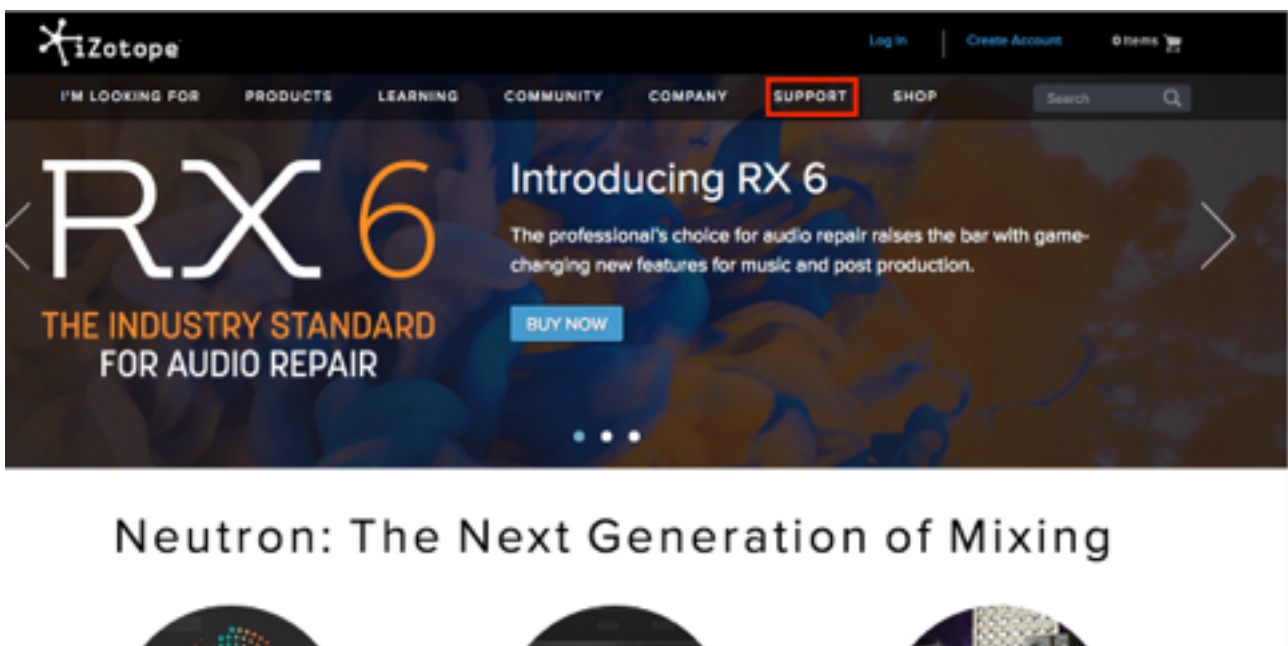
iZotope

Log In

Create Account

0 items

I'M LOOKING FOR PRODUCTS LEARNING COMMUNITY COMPANY SUPPORT SHOP

Search

RX 6

THE INDUSTRY STANDARD FOR AUDIO REPAIR

Introducing RX 6

The professional's choice for audio repair raises the bar with game-changing new features for music and post production.

BUY NOW

Neutron: The Next Generation of Mixing